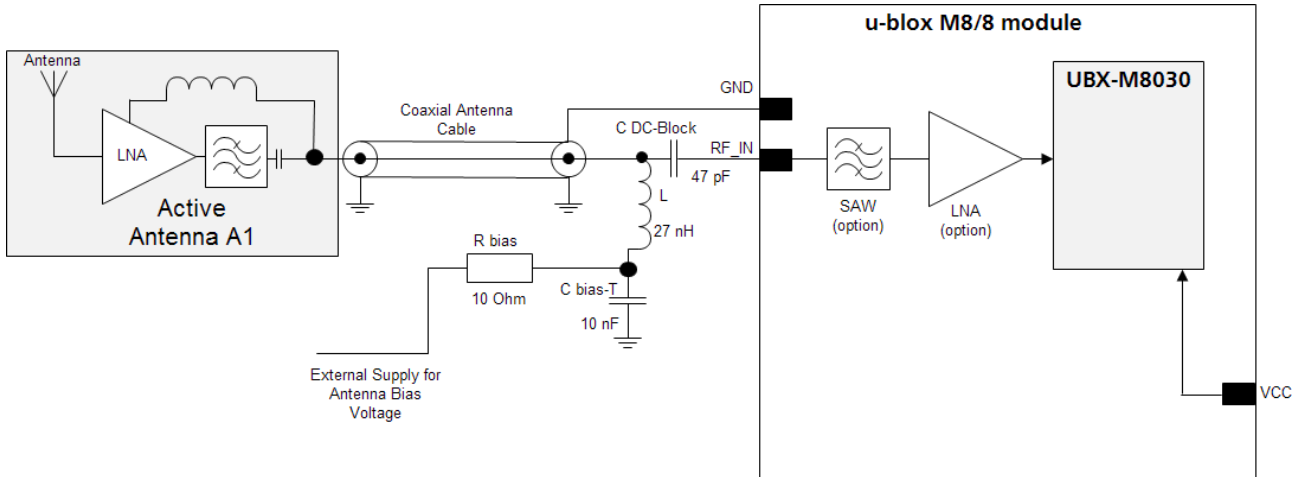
Antenna

LNA

Active Antenna A1

Coaxial Antenna Cable

GND

C DC-Block

RF_IN

47 pF

L

27 nH

R bias

10 Ohm

C bias-T

10 nF

External Supply for Antenna Bias Voltage

u-blox M8/8 module

UBX-M8030

SAW (option)

LNA (option)

VCC